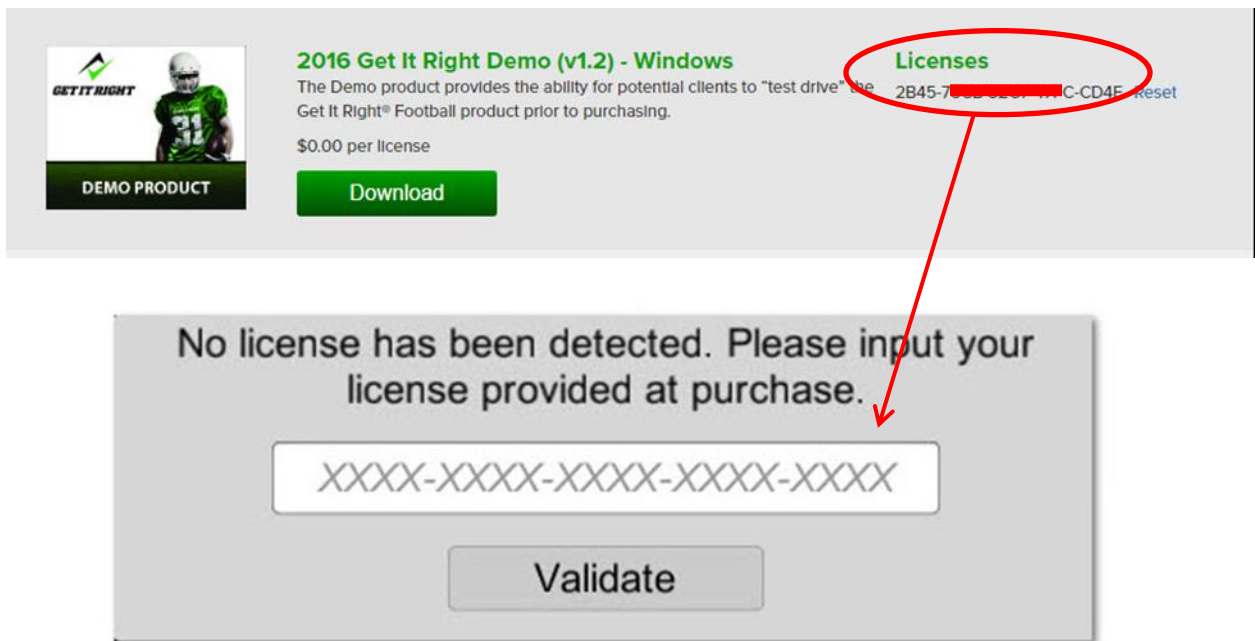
GET IT RIGHT

31

DEMO PRODUCT

2016 Get It Right Demo (v1.2) - Windows

The Demo product provides the ability for potential clients to "test drive" the Get It Right® Football product prior to purchasing.

$0.00 per license

Download

Licenses

2B45-7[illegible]C-CD4E Reset

No license has been detected. Please input your license provided at purchase.

XXXX-XXXX-XXXX-XXXX-XXXX

Validate